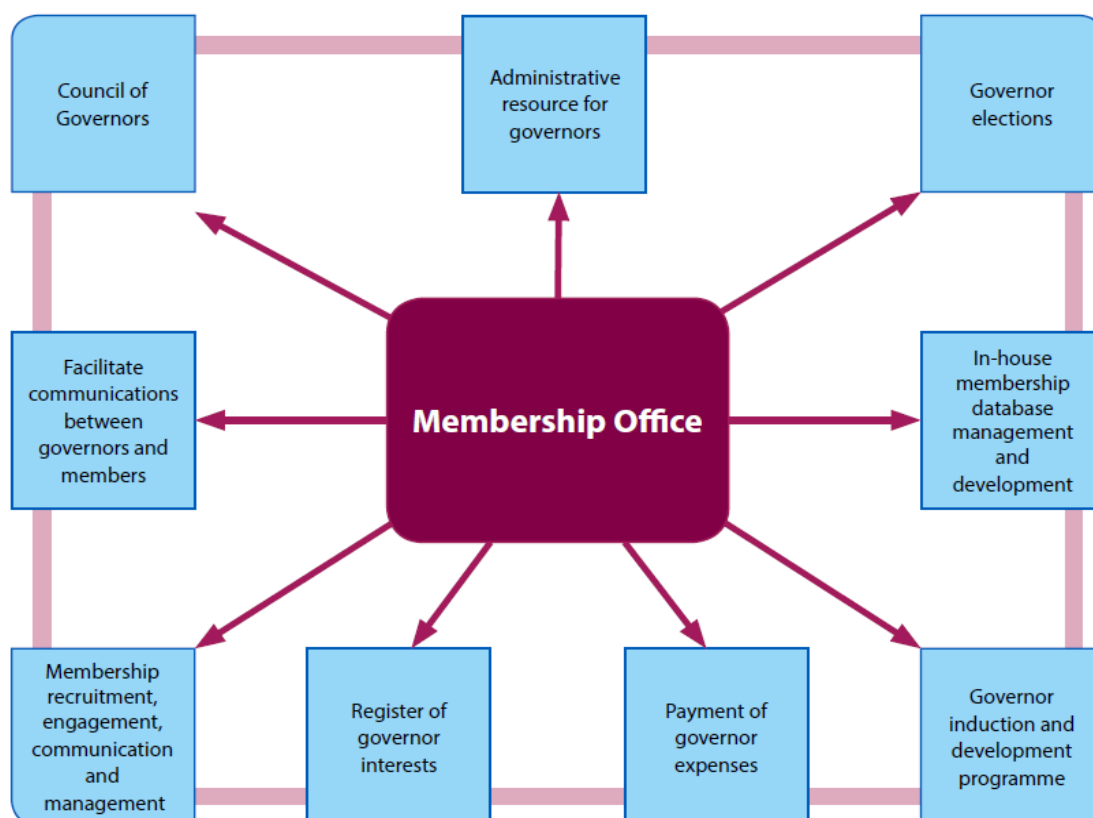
Council of Governors

Administrative resource for governors

Governor elections

Facilitate communications between governors and members

Membership Office

In-house membership database management and development

Membership recruitment, engagement, communication and management

Register of governor interests

Payment of governor expenses

Governor induction and development programme